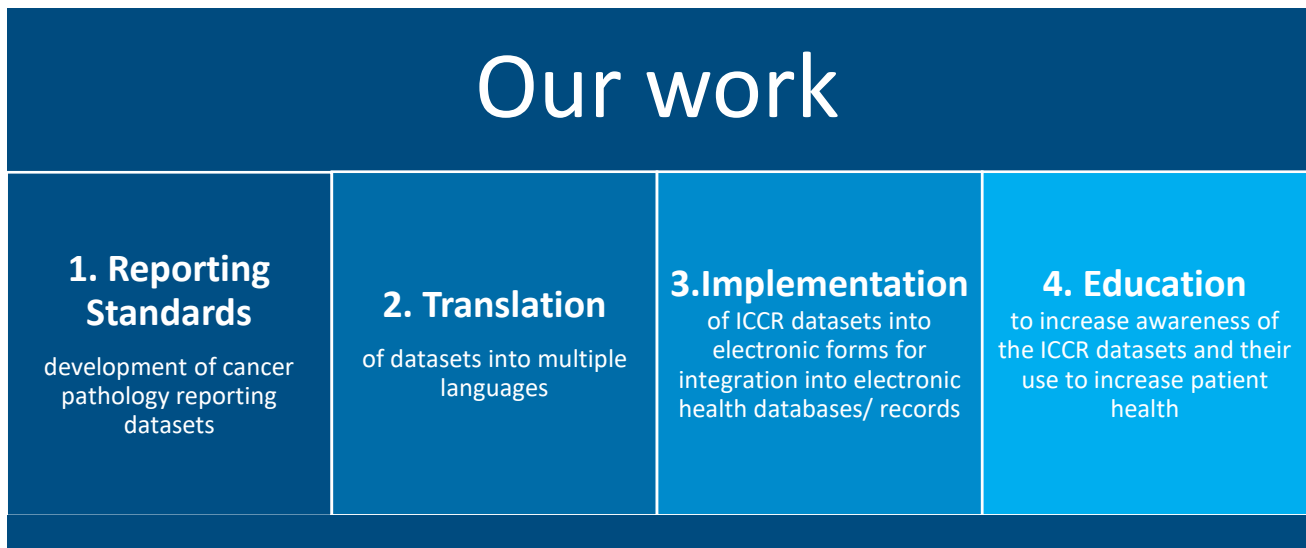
Our work

1. Reporting Standards

development of cancer pathology reporting datasets

2. Translation

of datasets into multiple languages

3.Implementation

of ICCR datasets into electronic forms for integration into electronic health databases/ records

4. Education

to increase awareness of the ICCR datasets and their use to increase patient health